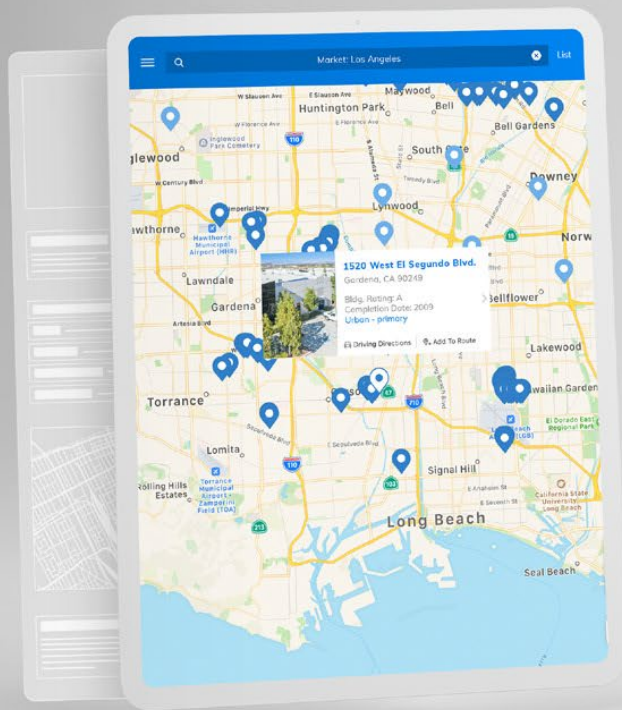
Market: Los Angeles
List

W Slauson Ave
Maywood
Huntington Park
Bell
Bell Gardens
Inglewood Park Cemetery
110
South Gate
glewood
W Century Blvd
Downey
Imperial Hwy
Lynwood
Hawthorne
Hawthorne Municipal Airport (HHR)
105
Norw
Lawndale
1520 West El Segundo Blvd.
Gardena, CA 90249
Bldg. Rating: A
Completion Date: 2009
Urban - primary
Driving Directions
Add To Route
Gardena
Bellflower
Artesia Blvd
Lakewood
Torrance
Hawaiian Garden
710
El Dorado East Regional Park
Sepulveda Blvd
E Sepulveda Blvd
Lomita
110
Signal Hill
Rolling Hills Estates
Torrance Municipal Airport - Zamperini Field (TOA)
103
California State University Long Beach
213
Long Beach
Seal Beach